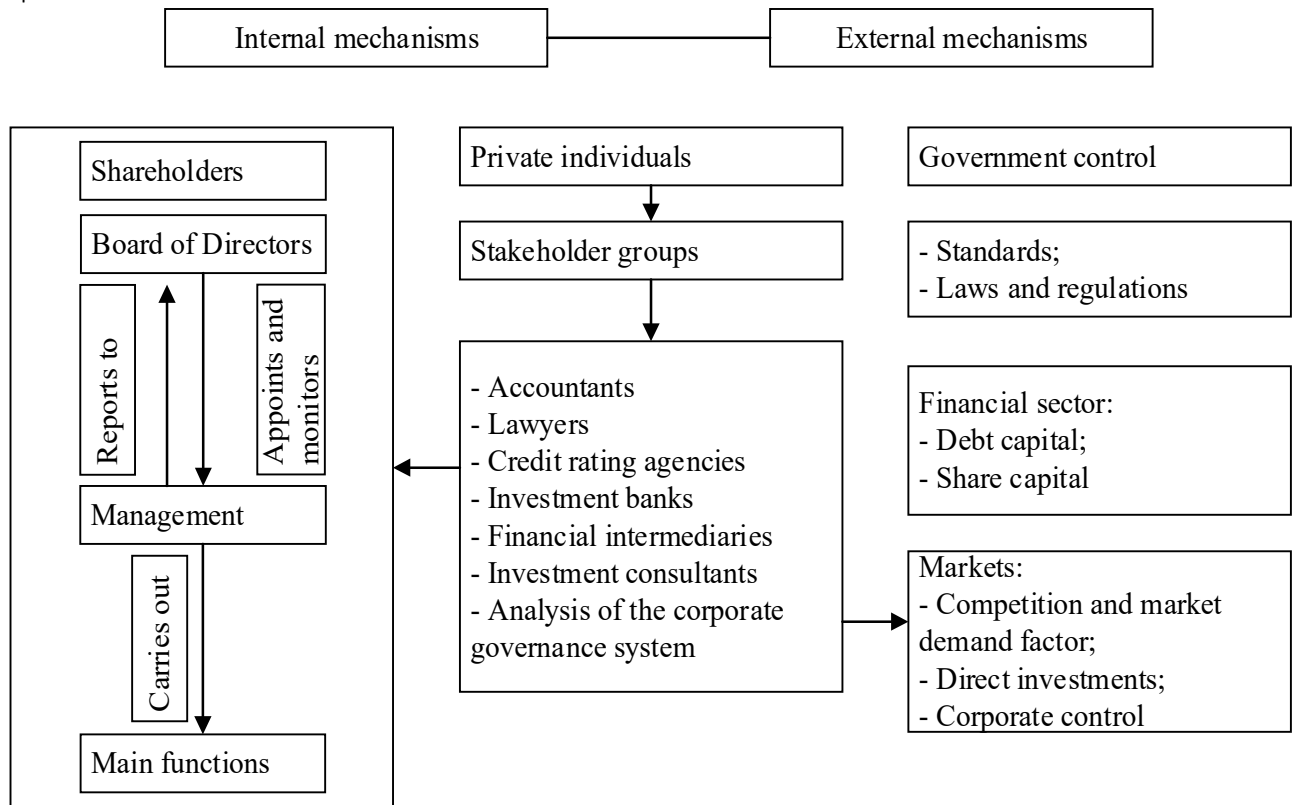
Internal mechanisms

External mechanisms

Shareholders

Board of Directors

Reports to

Appoints and monitors

Management

Carries out

Main functions

Private individuals

Stakeholder groups

- Accountants
- Lawyers
- Credit rating agencies
- Investment banks
- Financial intermediaries
- Investment consultants
- Analysis of the corporate governance system

Government control

- Standards;
- Laws and regulations

Financial sector:
- Debt capital;
- Share capital

Markets:
- Competition and market demand factor;
- Direct investments;
- Corporate control